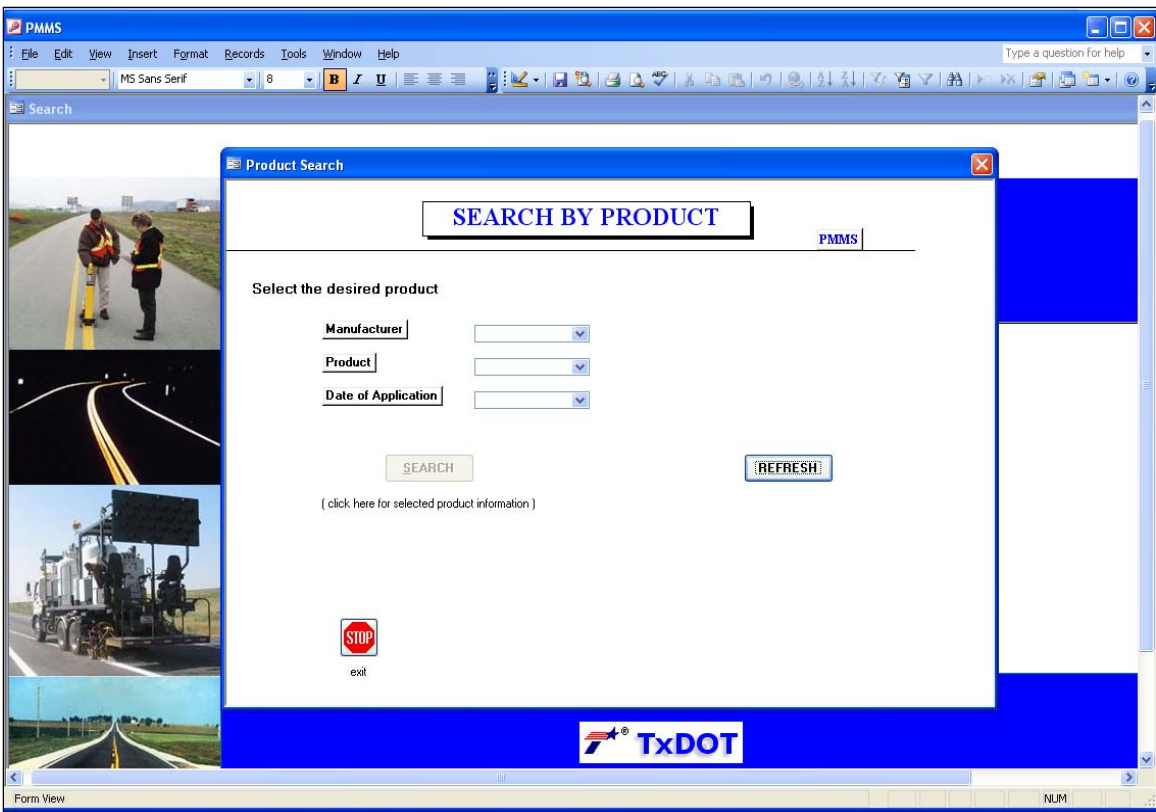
PMMS

File Edit View Insert Format Records Tools Window Help

Type a question for help

MS Sans Serif 8 B I U

Search

Product Search

SEARCH BY PRODUCT

PMMS

Select the desired product

Manufacturer

Product

Date of Application

SEARCH

REFRESH

( click here for selected product information )

STOP

exit

TxDOT

Form View

NUM